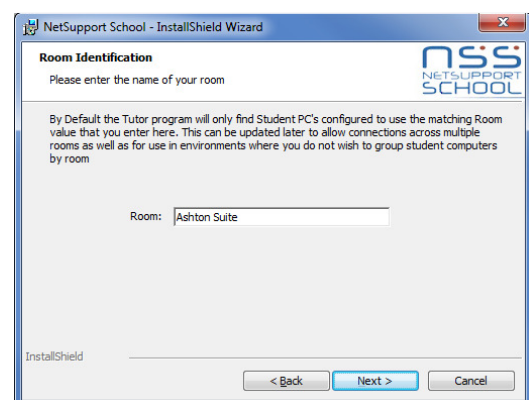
NetSupport School - InstallShield Wizard

Room Identification

Please enter the name of your room

NSS NETSUPPORT SCHOOL

By Default the Tutor program will only find Student PC's configured to use the matching Room value that you enter here. This can be updated later to allow connections across multiple rooms as well as for use in environments where you do not wish to group student computers by room

Room: Ashton Suite

InstallShield

< Back

Next >

Cancel